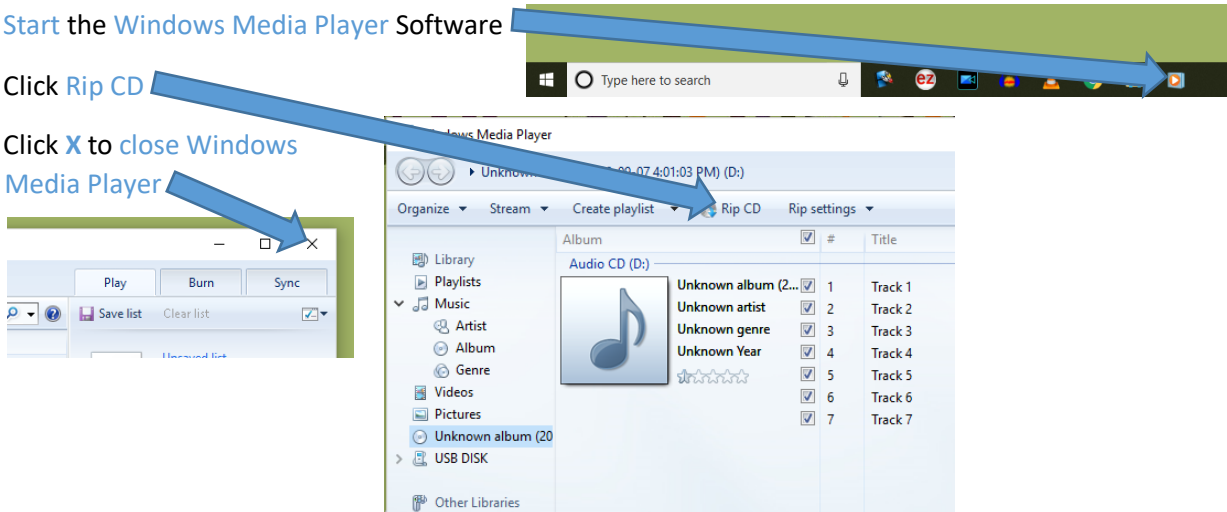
Start the Windows Media Player Software

Click Rip CD

Click X to close Windows Media Player

Type here to search

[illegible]ows Media Player

Unknown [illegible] -09-07 4:01:03 PM) (D:)

Organize ▾ Stream ▾ Create playlist ▾ Rip CD Rip settings ▾

Library
Playlists
Music
Artist
Album
Genre
Videos
Pictures
Unknown album (20
USB DISK
Other Libraries

| Album | | # | Title |
|---|---|---|---|
| Audio CD (D:) | | | |
| Unknown album (2... | ☑ | 1 | Track 1 |
| Unknown artist | ☑ | 2 | Track 2 |
| Unknown genre | ☑ | 3 | Track 3 |
| Unknown Year | ☑ | 4 | Track 4 |
| | ☑ | 5 | Track 5 |
| | ☑ | 6 | Track 6 |
| | ☑ | 7 | Track 7 |

Play Burn Sync

Save list Clear list

Unsaved list